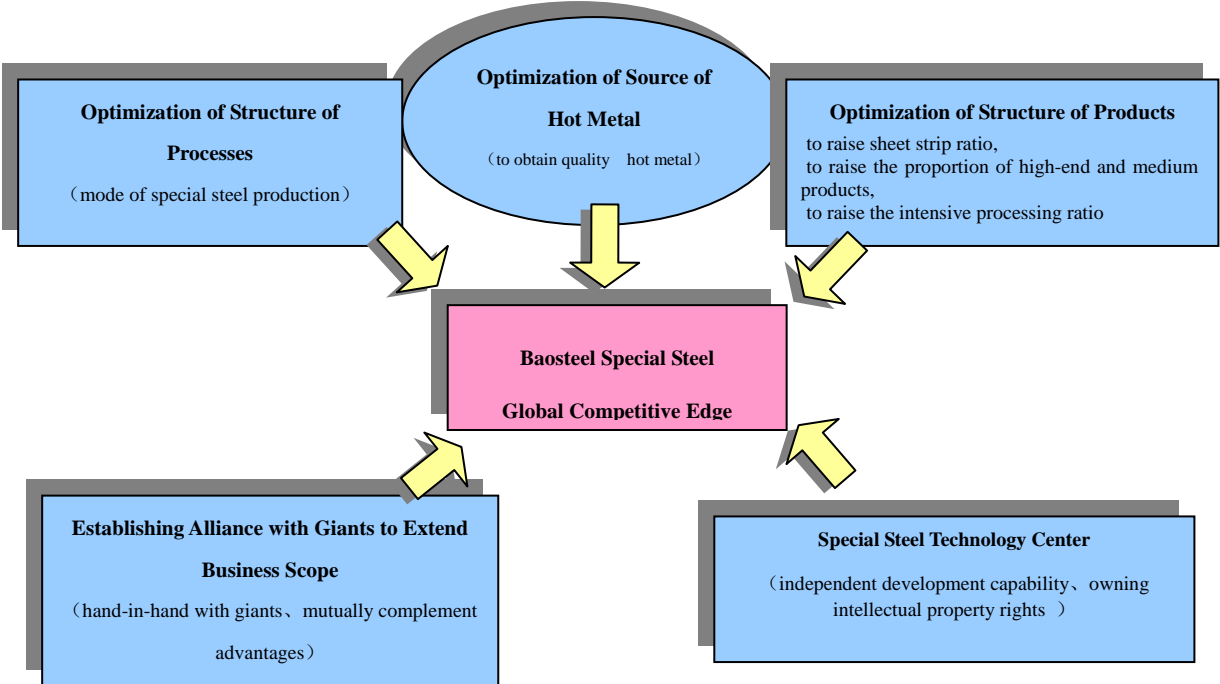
Optimization of Structure of Processes
（mode of special steel production）

Optimization of Source of Hot Metal
（to obtain quality hot metal）

Optimization of Structure of Products
to raise sheet strip ratio,
to raise the proportion of high-end and medium products,
to raise the intensive processing ratio

Baosteel Special Steel
Global Competitive Edge

Establishing Alliance with Giants to Extend Business Scope
（hand-in-hand with giants、mutually complement advantages）

Special Steel Technology Center
（independent development capability、owning intellectual property rights ）